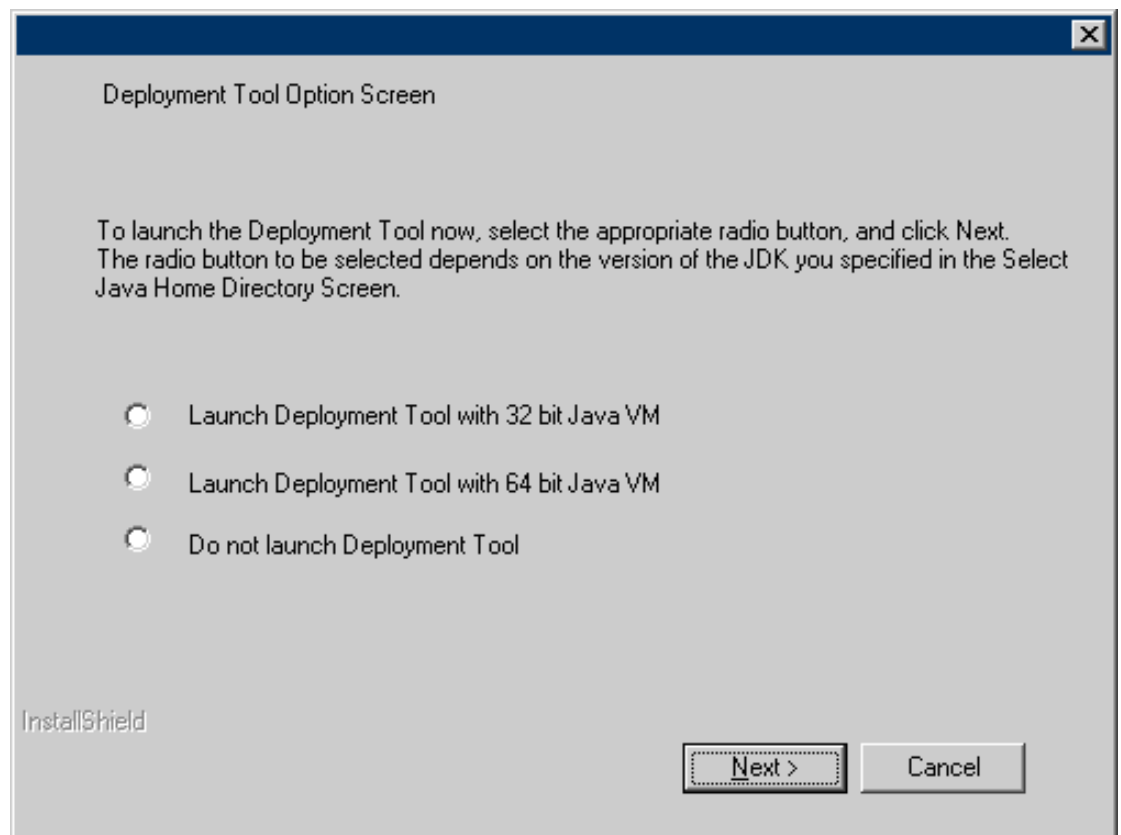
Deployment Tool Option Screen

To launch the Deployment Tool now, select the appropriate radio button, and click Next. The radio button to be selected depends on the version of the JDK you specified in the Select Java Home Directory Screen.

Launch Deployment Tool with 32 bit Java VM

Launch Deployment Tool with 64 bit Java VM

Do not launch Deployment Tool

InstallShield

Next >

Cancel